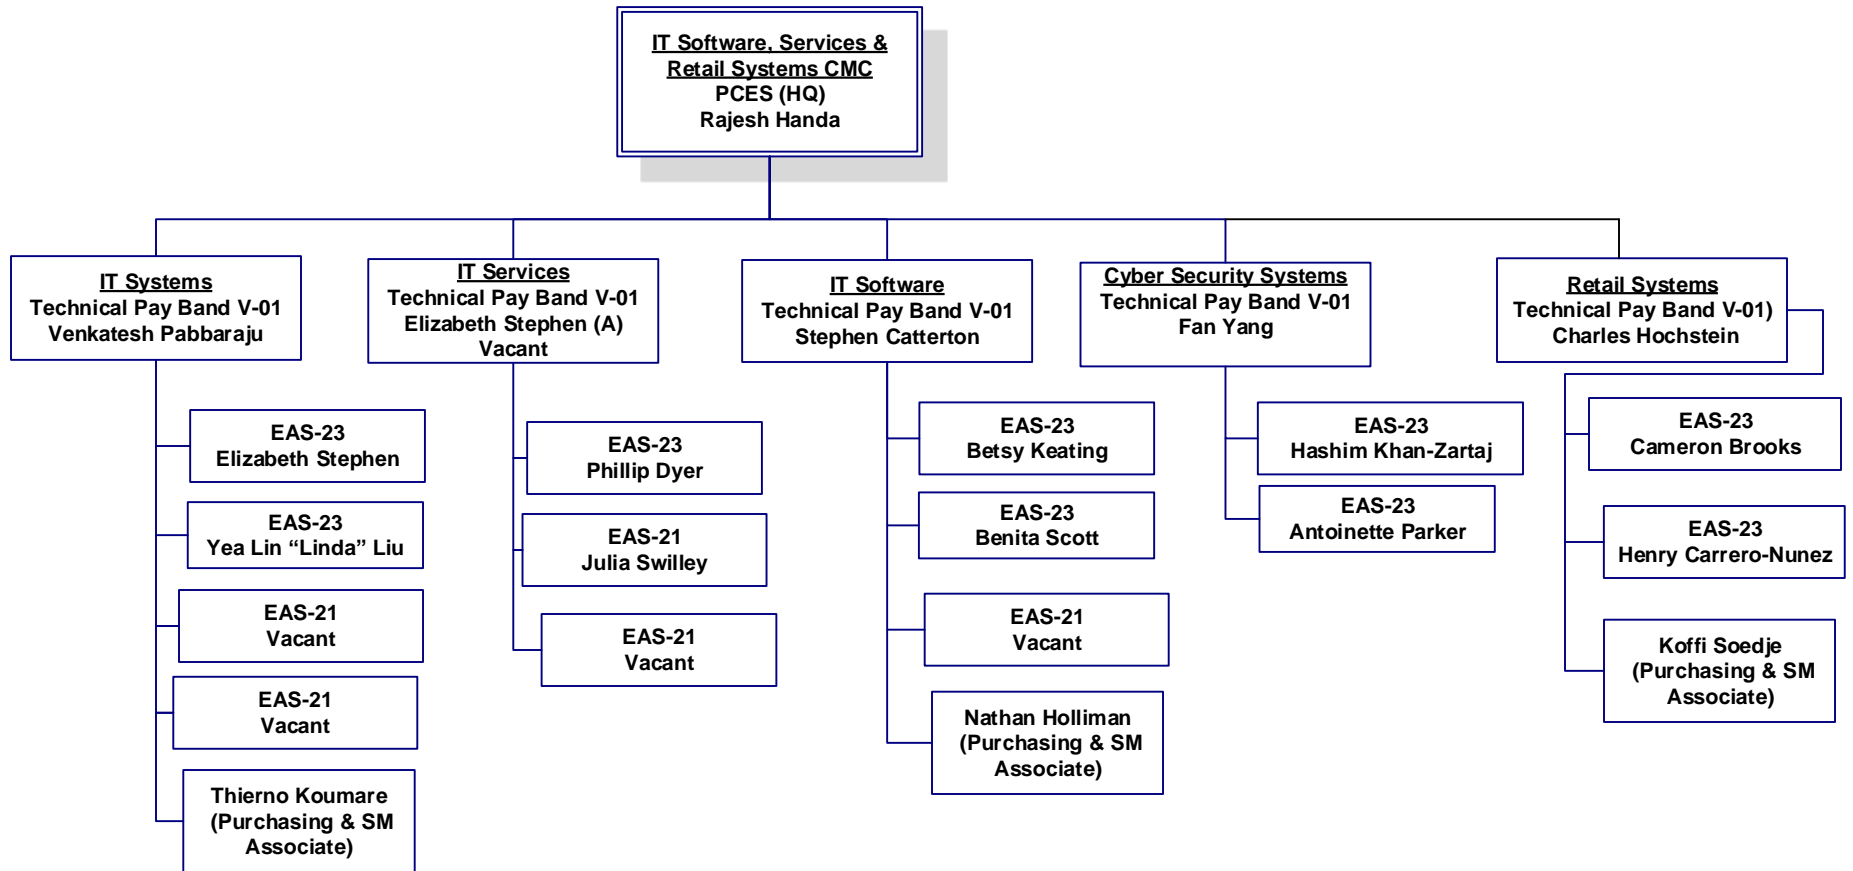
IT Software, Services & Retail Systems CMC
PCES (HQ)
Rajesh Handa

IT Systems
Technical Pay Band V-01
Venkatesh Pabbaraju

EAS-23
Elizabeth Stephen

EAS-23
Yea Lin “Linda” Liu

EAS-21
Vacant

EAS-21
Vacant

Thierno Koumare
(Purchasing & SM Associate)

IT Services
Technical Pay Band V-01
Elizabeth Stephen (A)
Vacant

EAS-23
Phillip Dyer

EAS-21
Julia Swilley

EAS-21
Vacant

IT Software
Technical Pay Band V-01
Stephen Catterton

EAS-23
Betsy Keating

EAS-23
Benita Scott

EAS-21
Vacant

Nathan Holliman
(Purchasing & SM Associate)

Cyber Security Systems
Technical Pay Band V-01
Fan Yang

EAS-23
Hashim Khan-Zartaj

EAS-23
Antoinette Parker

Retail Systems
Technical Pay Band V-01)
Charles Hochstein

EAS-23
Cameron Brooks

EAS-23
Henry Carrero-Nunez

Koffi Soedje
(Purchasing & SM Associate)